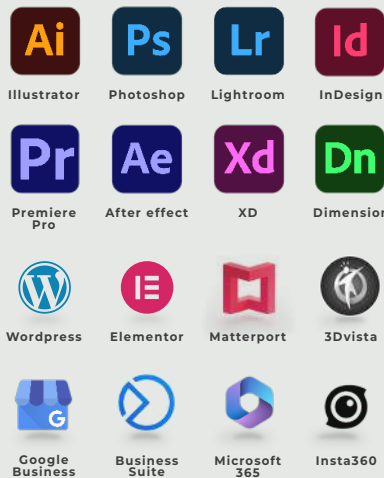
Ai
Illustrator

Ps
Photoshop

Lr
Lightroom

Id
InDesign

Pr
Premiere Pro

Ae
After effect

Xd
XD

Dn
Dimension

Wordpress

Elementor

Matterport

3Dvista

G
Google Business

Business Suite

Microsoft 365

Insta360